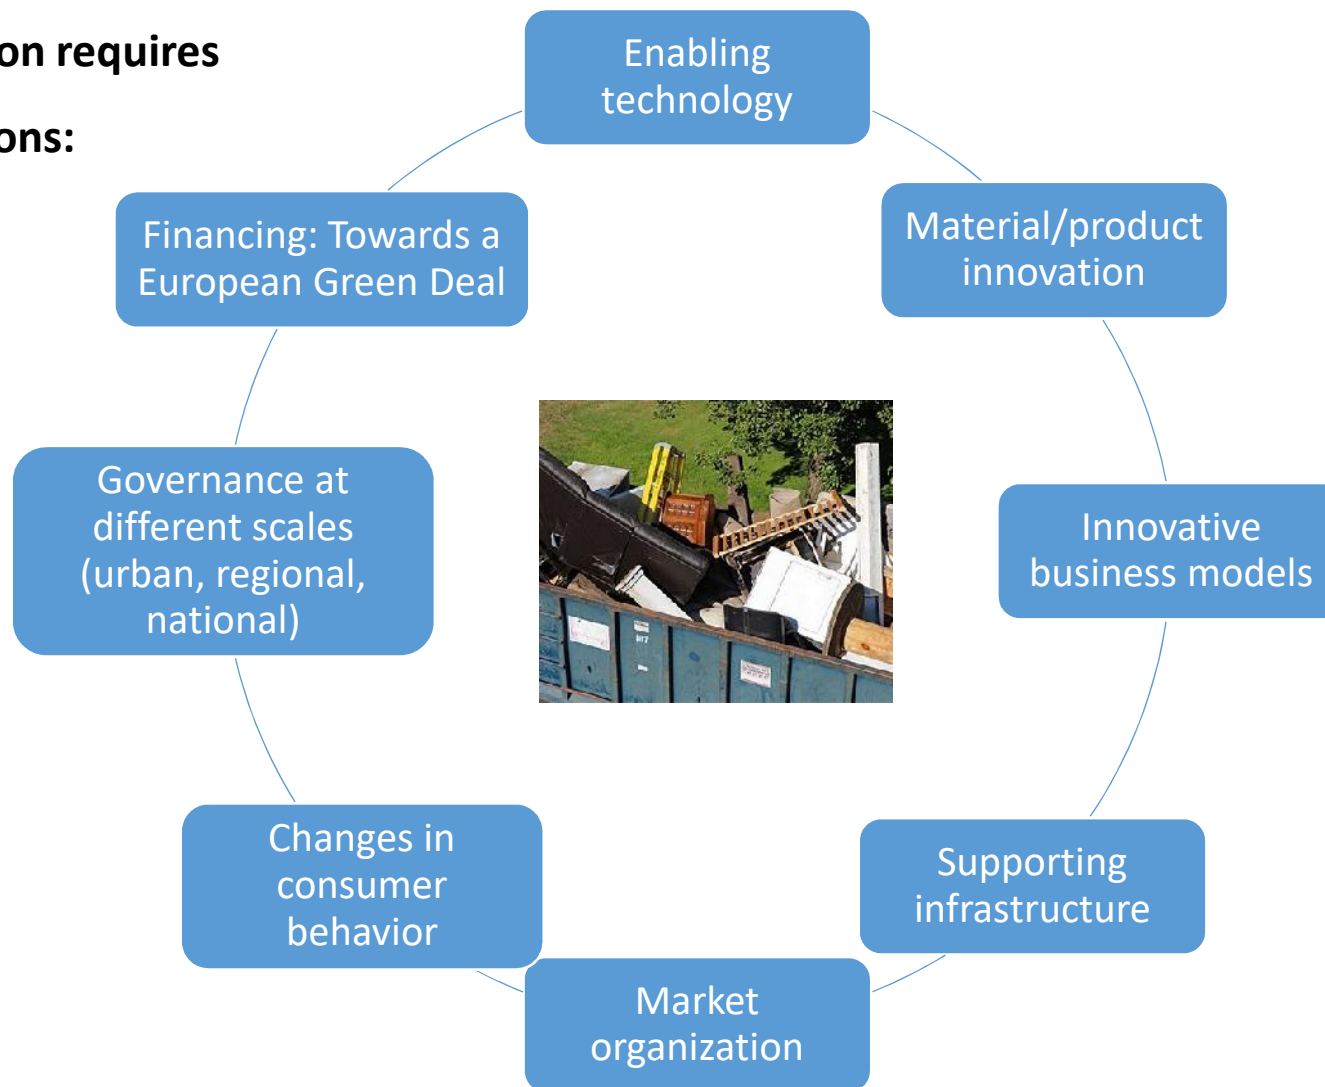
on requires

ons:

Enabling technology

Material/product innovation

Innovative business models

Supporting infrastructure

Market organization

Changes in consumer behavior

Governance at different scales (urban, regional, national)

Financing: Towards a European Green Deal